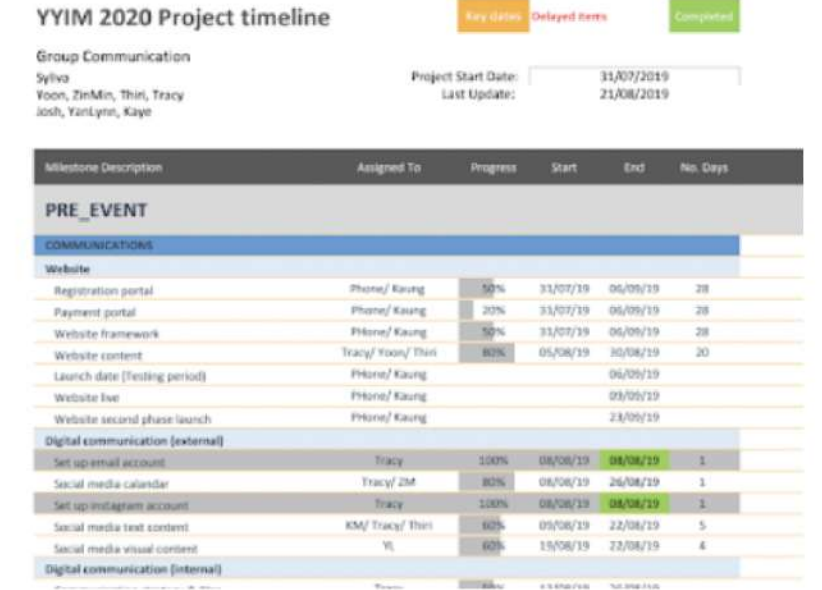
YYIM 2020 Project timeline

Key dates | Delayed items | Completed

Group Communication
Sylvo
Yoon, ZinMin, Thiri, Tracy
Josh, YanLynn, Kaye

Project Start Date: 31/07/2019
Last Update: 21/08/2019

| Milestone Description | Assigned To | Progress | Start | End | No. Days |
|---|---|---|---|---|---|
| PRE_EVENT | | | | | |
| COMMUNICATIONS | | | | | |
| Website | | | | | |
| Registration portal | Phone/ Kaung | 50% | 31/07/19 | 06/09/19 | 28 |
| Payment portal | Phone/ Kaung | 20% | 31/07/19 | 06/09/19 | 28 |
| Website framework | PHone/ Kaung | 50% | 31/07/19 | 06/09/19 | 28 |
| Website content | Tracy/ Yoon/ Thiri | 80% | 05/08/19 | 30/08/19 | 20 |
| Launch date (Testing period) | PHone/ Kaung | | | 06/09/19 | |
| Website live | PHone/ Kaung | | | 09/09/19 | |
| Website second phase launch | PHone/ Kaung | | | 23/09/19 | |
| Digital communication (external) | | | | | |
| Set up email account | Tracy | 100% | 08/08/19 | 08/08/19 | 1 |
| Social media calandar | Tracy/ ZM | 80% | 06/08/19 | 26/08/19 | 1 |
| Set up instagram account | Tracy | 100% | 08/08/19 | 08/08/19 | 1 |
| Social media text content | KM/ Tracy/ Thiri | 60% | 09/08/19 | 22/08/19 | 5 |
| Social media visual content | YL | 60% | 19/08/19 | 22/08/19 | 4 |
| Digital communication (internal) | | | | | |
| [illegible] | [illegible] | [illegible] | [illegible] | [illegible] | |